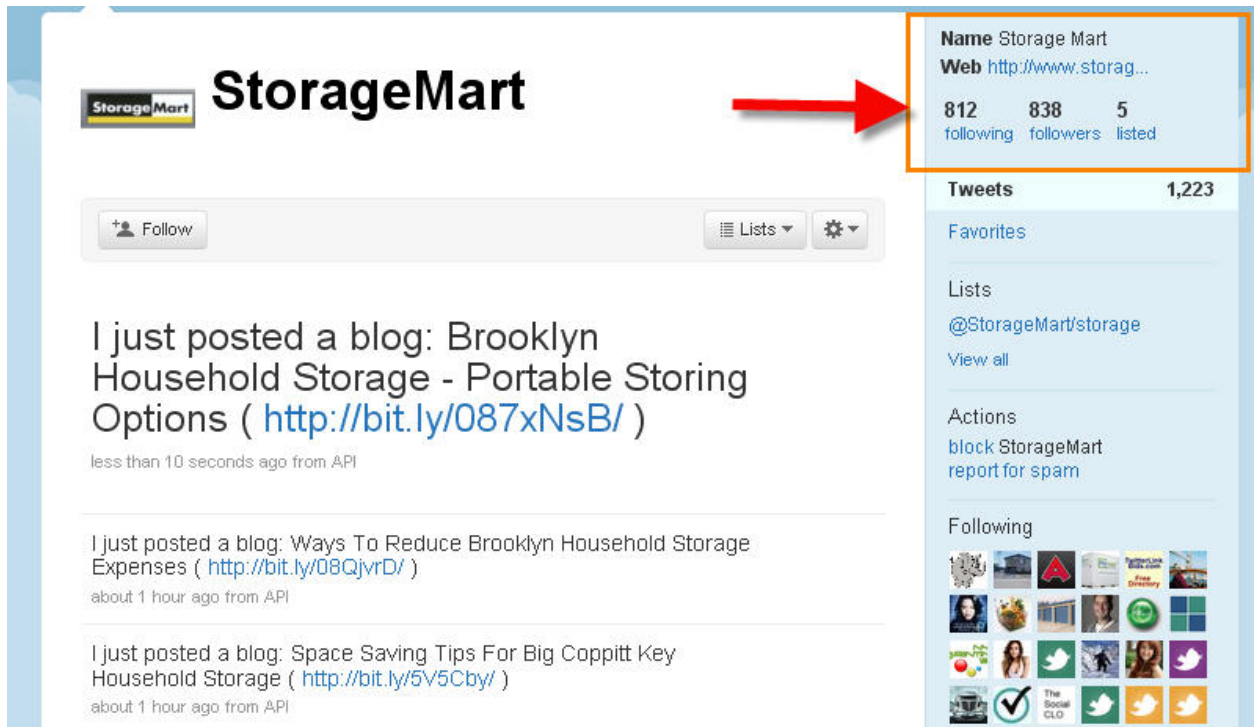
StorageMart

StorageMart

Follow

Lists

I just posted a blog: Brooklyn Household Storage - Portable Storing Options ( http://bit.ly/087xNsB/ )

less than 10 seconds ago from API

I just posted a blog: Ways To Reduce Brooklyn Household Storage Expenses ( http://bit.ly/08QjvrD/ )

about 1 hour ago from API

I just posted a blog: Space Saving Tips For Big Coppitt Key Household Storage ( http://bit.ly/5V5Cby/ )

about 1 hour ago from API

Name Storage Mart
Web http://www.storag...

812 following 838 followers 5 listed

Tweets 1,223

Favorites

Lists

@StorageMart/storage

View all

Actions

block StorageMart
report for spam

Following

The Social CLO